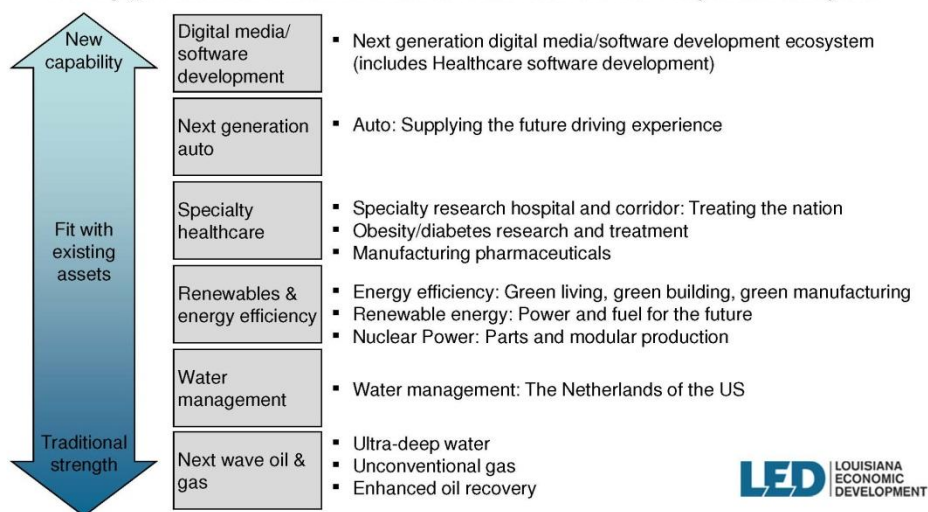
New capability

Fit with existing assets

Traditional strength

| | |
|---|---|
| Digital media/ software development | ▪ Next generation digital media/software development ecosystem (includes Healthcare software development) |
| Next generation auto | ▪ Auto: Supplying the future driving experience |
| Specialty healthcare | ▪ Specialty research hospital and corridor: Treating the nation ▪ Obesity/diabetes research and treatment ▪ Manufacturing pharmaceuticals |
| Renewables & energy efficiency | ▪ Energy efficiency: Green living, green building, green manufacturing ▪ Renewable energy: Power and fuel for the future ▪ Nuclear Power: Parts and modular production |
| Water management | ▪ Water management: The Netherlands of the US |
| Next wave oil & gas | ▪ Ultra-deep water ▪ Unconventional gas ▪ Enhanced oil recovery |

LED LOUISIANA ECONOMIC DEVELOPMENT